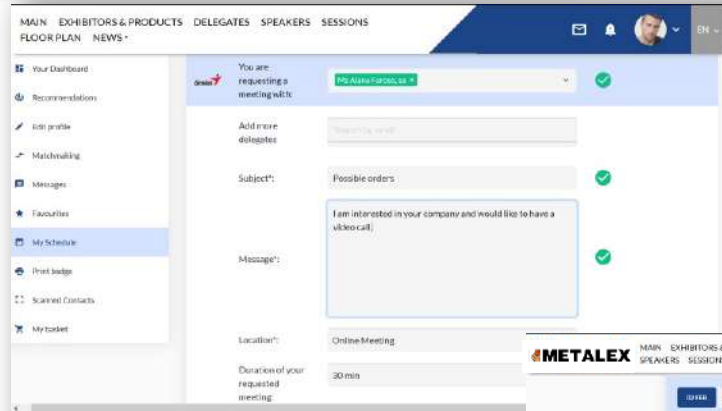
MAIN EXHIBITORS & PRODUCTS DELEGATES SPEAKERS SESSIONS FLOOR PLAN NEWS

EN

Your Dashboard

Recommendations

Edit profile

Matchmaking

Messages

Favourites

My Schedule

Print badge

Scanned Contacts

My basket

Genius

You are requesting a meeting with:

Ms Alena Furosu, ss ×

Add more delegates

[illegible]

Subject*:

Possible orders

Message*:

I am interested in your company and would like to have a video call.

Location*:

Online Meeting

Duration of your requested meeting:

30 min

METALEX

MAIN EXHIBITORS & SPEAKERS SESSION

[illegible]